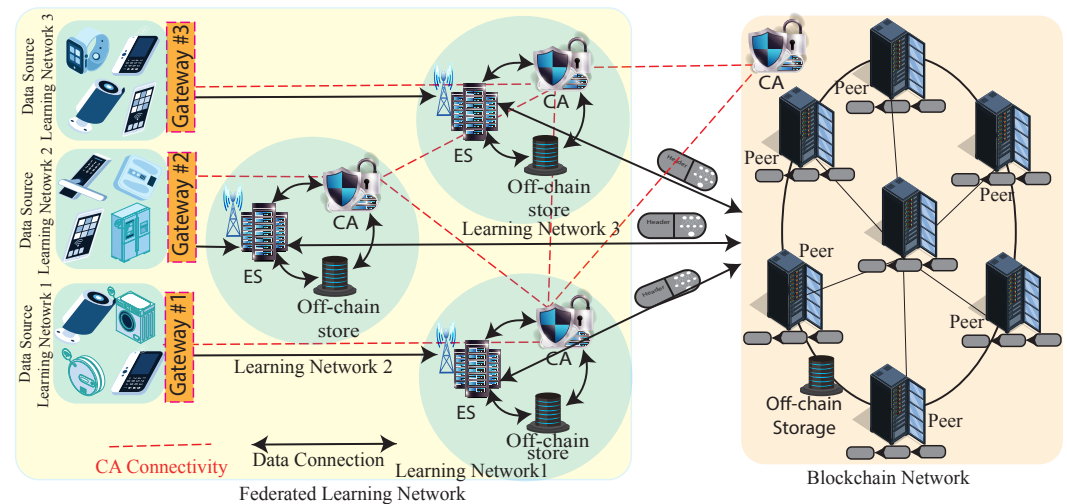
Data Source Learning Network 3

Gateway #3

Data Source Learning Network 2

Gateway #2

Data Source Learning Network 1

Gateway #1

CA

ES

Off-chain store

Learning Network 3

CA

ES

Off-chain store

Learning Network 2

CA

ES

Off-chain store

Learning Network1

Header

Header

Header

CA Connectivity

Data Connection

Federated Learning Network

CA

Peer

Peer

Peer

Peer

Peer

Peer

Peer

Off-chain Storage

Blockchain Network